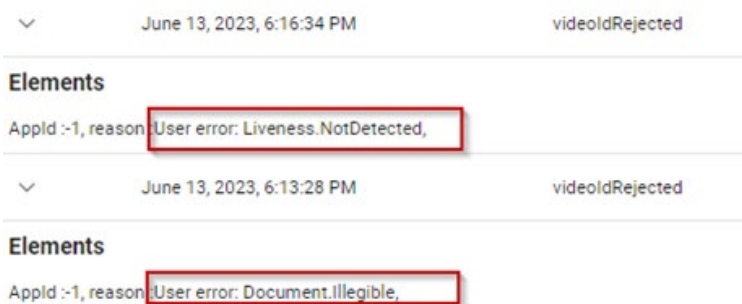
June 13, 2023, 6:16:34 PM videoIdRejected

Elements

AppId :-1, reason :User error: Liveness.NotDetected,

June 13, 2023, 6:13:28 PM videoIdRejected

Elements

AppId :-1, reason :User error: Document.Illegible,